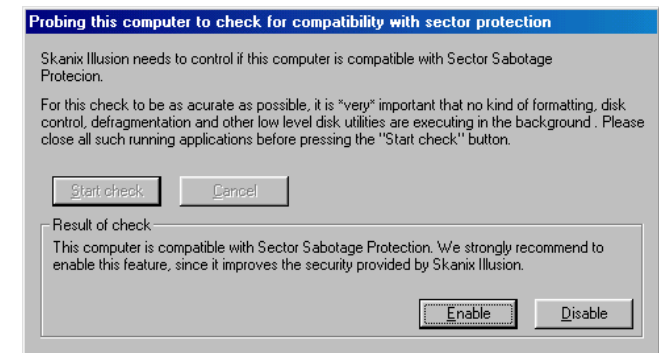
Probing this computer to check for compatibility with sector protection

Skanix Illusion needs to control if this computer is compatible with Sector Sabotage Protecion.

For this check to be as acurate as possible, it is *very* important that no kind of formatting, disk control, defragmentation and other low level disk utilities are executing in the background . Please close all such running applications before pressing the "Start check" button.

Start check

Cancel

Result of check

This computer is compatible with Sector Sabotage Protection. We strongly recommend to enable this feature, since it improves the security provided by Skanix Illusion.

Enable

Disable